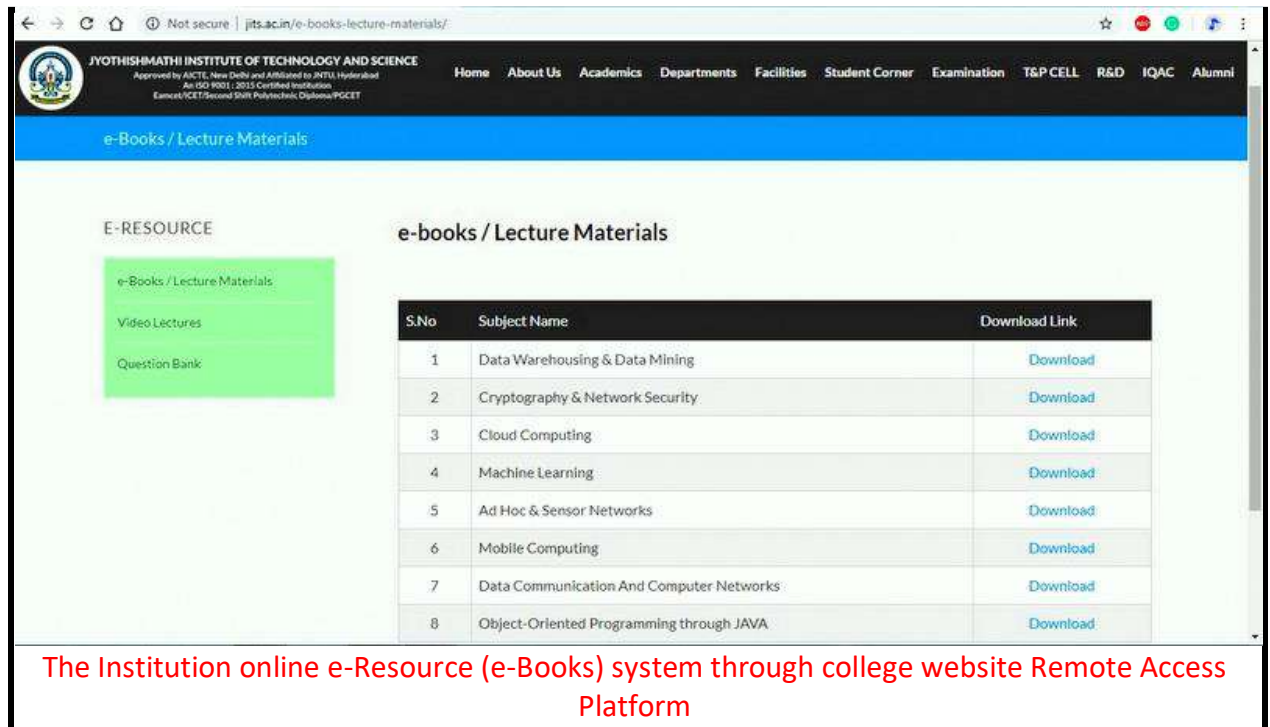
Not secure | jits.ac.in/e-books-lecture-materials/

JYOTHISHMATHI INSTITUTE OF TECHNOLOGY AND SCIENCE
Approved by AICTE, New Delhi and Affiliated to JNTU, Hyderabad
An ISO 9001 : 2015 Certified Institution
Eamcet/ICET/Second Shift Polytechnic Diploma/PGCET

Home About Us Academics Departments Facilities Student Corner Examination T&P CELL R&D IQAC Alumni

e-Books / Lecture Materials

E-RESOURCE

e-Books / Lecture Materials
Video Lectures
Question Bank

e-books / Lecture Materials

| S.No | Subject Name | Download Link |
|---|---|---|
| 1 | Data Warehousing & Data Mining | Download |
| 2 | Cryptography & Network Security | Download |
| 3 | Cloud Computing | Download |
| 4 | Machine Learning | Download |
| 5 | Ad Hoc & Sensor Networks | Download |
| 6 | Mobile Computing | Download |
| 7 | Data Communication And Computer Networks | Download |
| 8 | Object-Oriented Programming through JAVA | Download |

The Institution online e-Resource (e-Books) system through college website Remote Access Platform